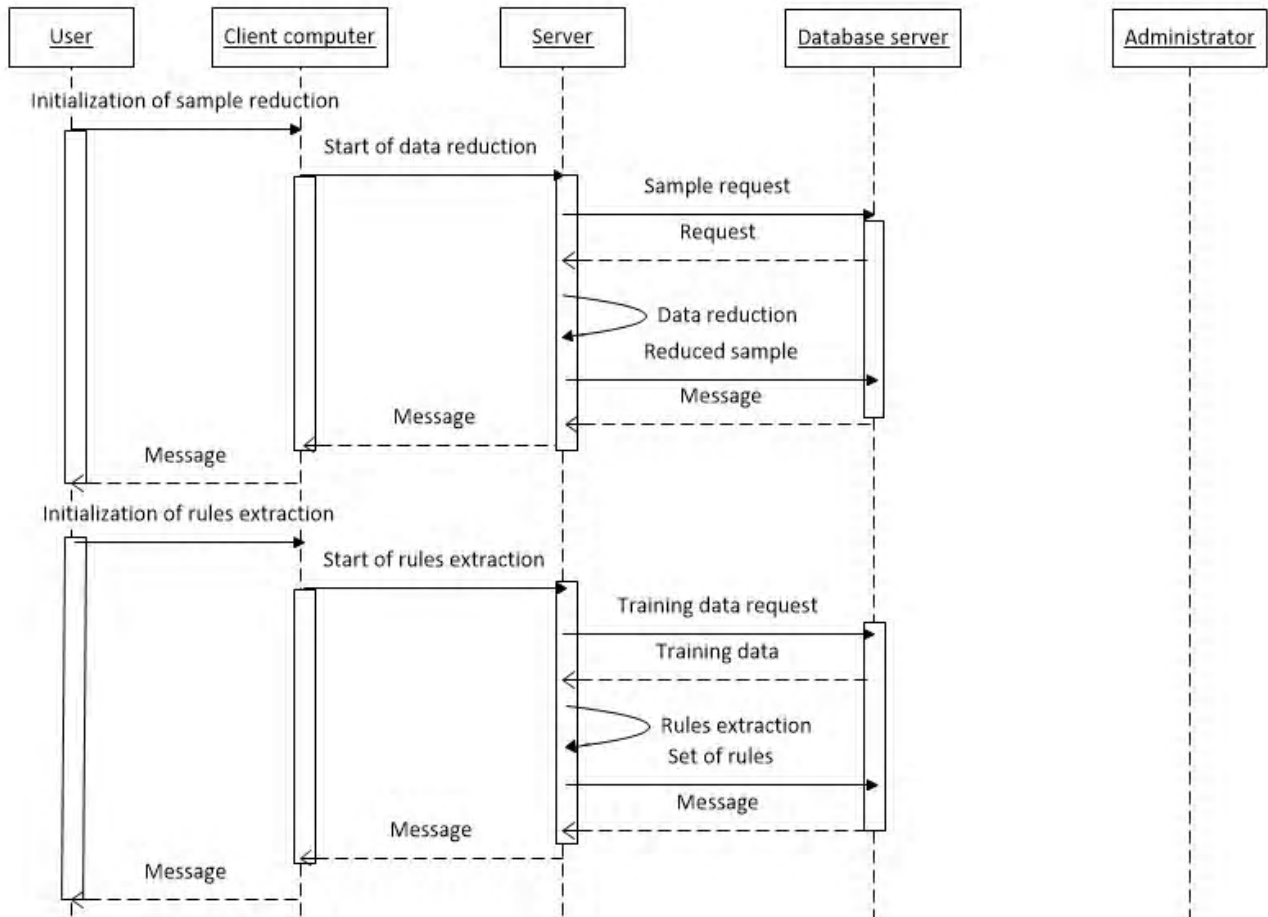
User

Client computer

Server

Database server

Administrator

Initialization of sample reduction

Start of data reduction

Sample request

Request

Data reduction

Reduced sample

Message

Message

Message

Initialization of rules extraction

Start of rules extraction

Training data request

Training data

Rules extraction

Set of rules

Message

Message

Message